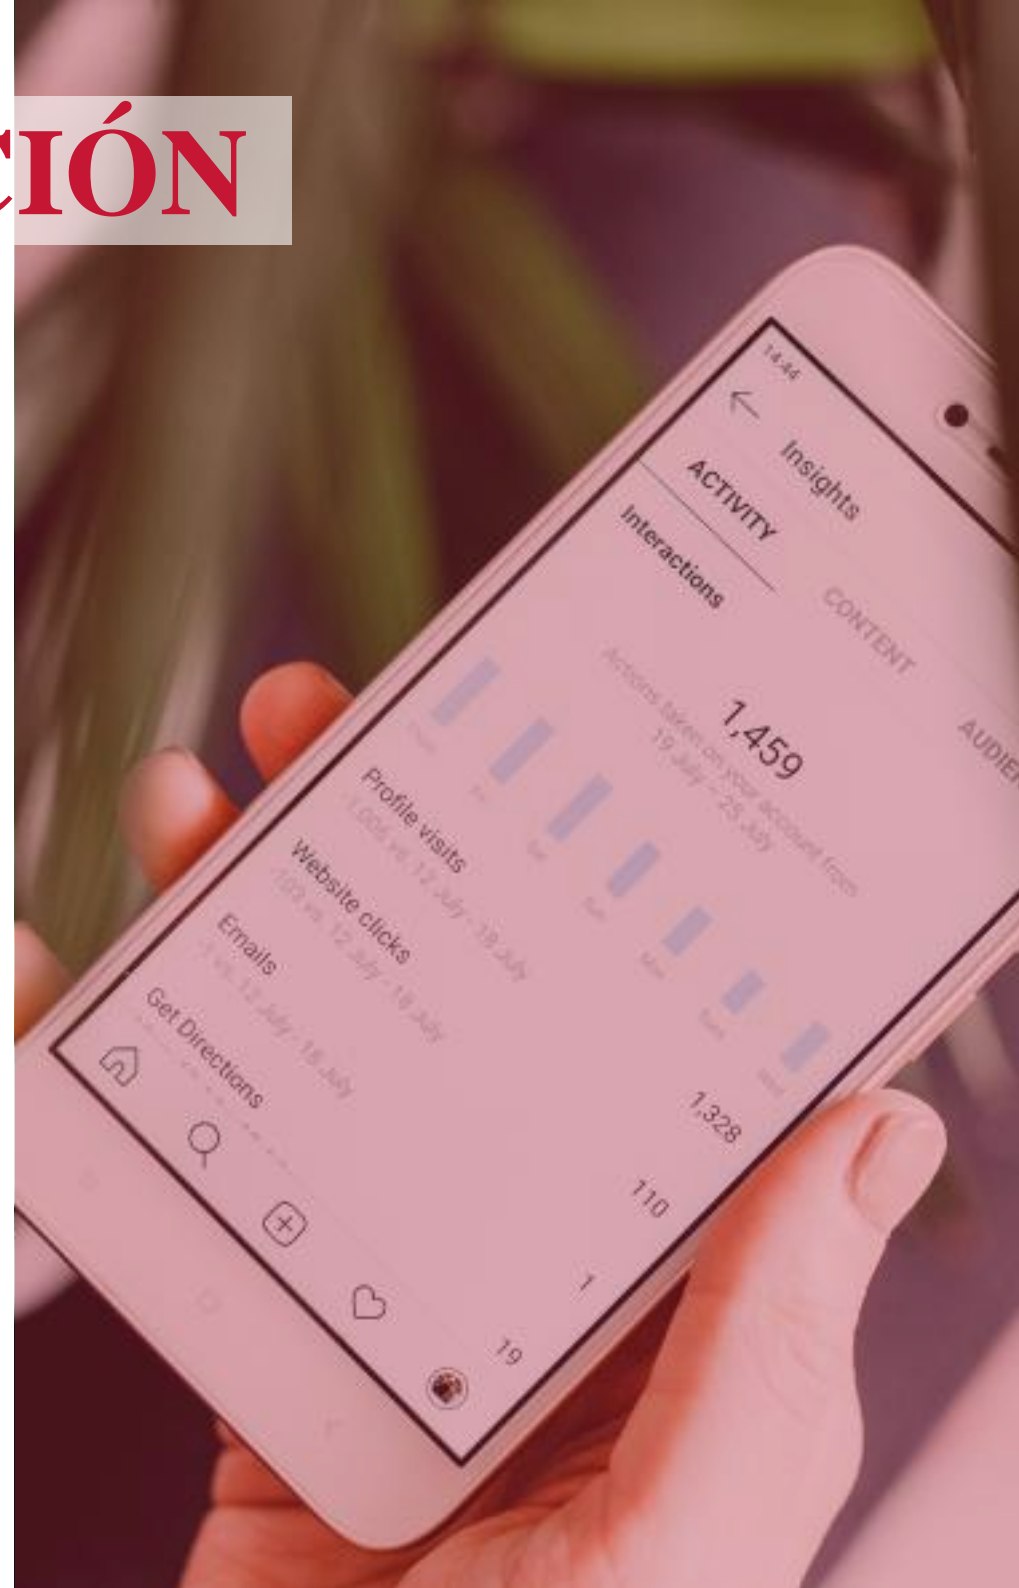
CIÓN

14:44

Insights

ACTIVITY

CONTENT

AUDIE

Interactions

1,459

Actions taken on your account from 19 July - 25 July

Thurs

Fri

Sat

Sun

Mon

Tues

Wed

Profile visits
1,005 vs. 12 July - 18 July

1,328

Website clicks
102 vs. 12 July - 18 July

110

Emails
1 vs. 12 July - 18 July

1

Get Directions

19